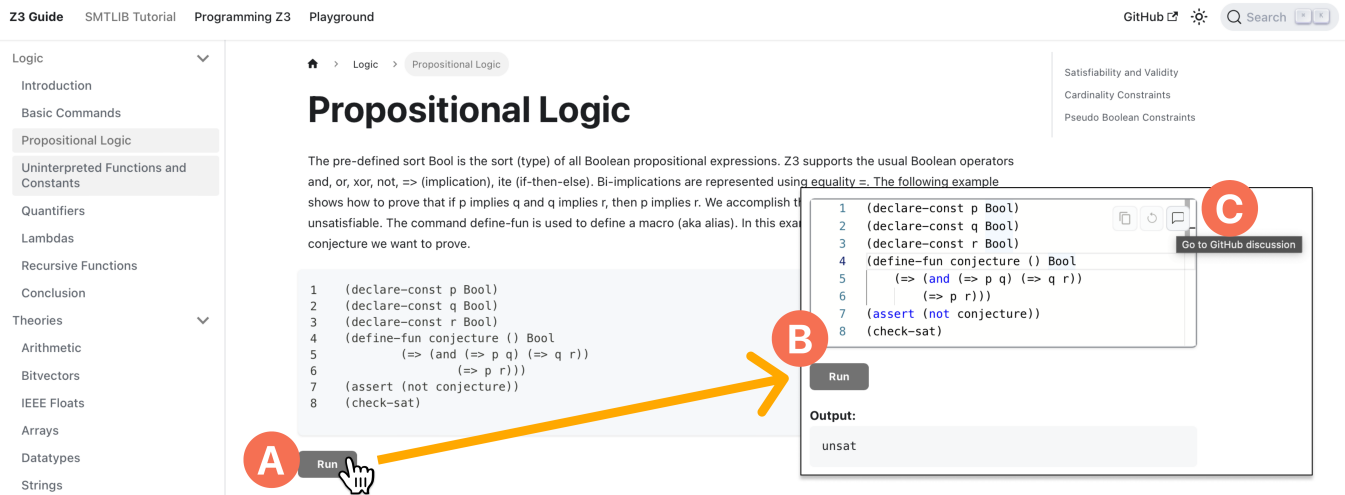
Z3 Guide SMTLIB Tutorial Programming Z3 Playground GitHub Search

Logic
Introduction
Basic Commands
Propositional Logic
Uninterpreted Functions and Constants
Quantifiers
Lambdas
Recursive Functions
Conclusion
Theories
Arithmetic
Bitvectors
IEEE Floats
Arrays
Datatypes
Strings

Logic > Propositional Logic

# Propositional Logic

The pre-defined sort Bool is the sort (type) of all Boolean propositional expressions. Z3 supports the usual Boolean operators and, or, xor, not, => (implication), ite (if-then-else). Bi-implications are represented using equality =. The following example shows how to prove that if p implies q and q implies r, then p implies r. We accomplish th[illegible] unsatisfiable. The command define-fun is used to define a macro (aka alias). In this exa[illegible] conjecture we want to prove.

1 (declare-const p Bool)
2 (declare-const q Bool)
3 (declare-const r Bool)
4 (define-fun conjecture () Bool
5 (=> (and (=> p q) (=> q r))
6 (=> p r)))
7 (assert (not conjecture))
8 (check-sat)

A Run

Satisfiability and Validity
Cardinality Constraints
Pseudo Boolean Constraints

1 (declare-const p Bool)
2 (declare-const q Bool)
3 (declare-const r Bool)
4 (define-fun conjecture () Bool
5 (=> (and (=> p q) (=> q r))
6 (=> p r)))
7 (assert (not conjecture))
8 (check-sat)

C Go to GitHub discussion

B Run

Output:
unsat